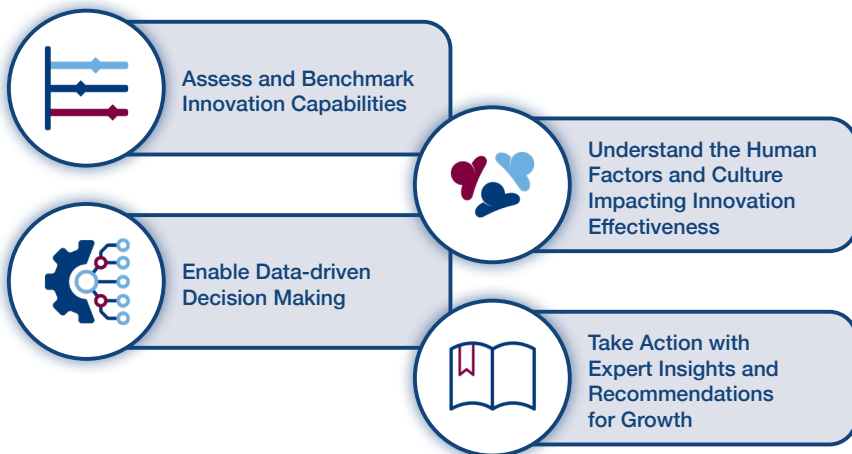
Assess and Benchmark Innovation Capabilities

Understand the Human Factors and Culture Impacting Innovation Effectiveness

Enable Data-driven Decision Making

Take Action with Expert Insights and Recommendations for Growth